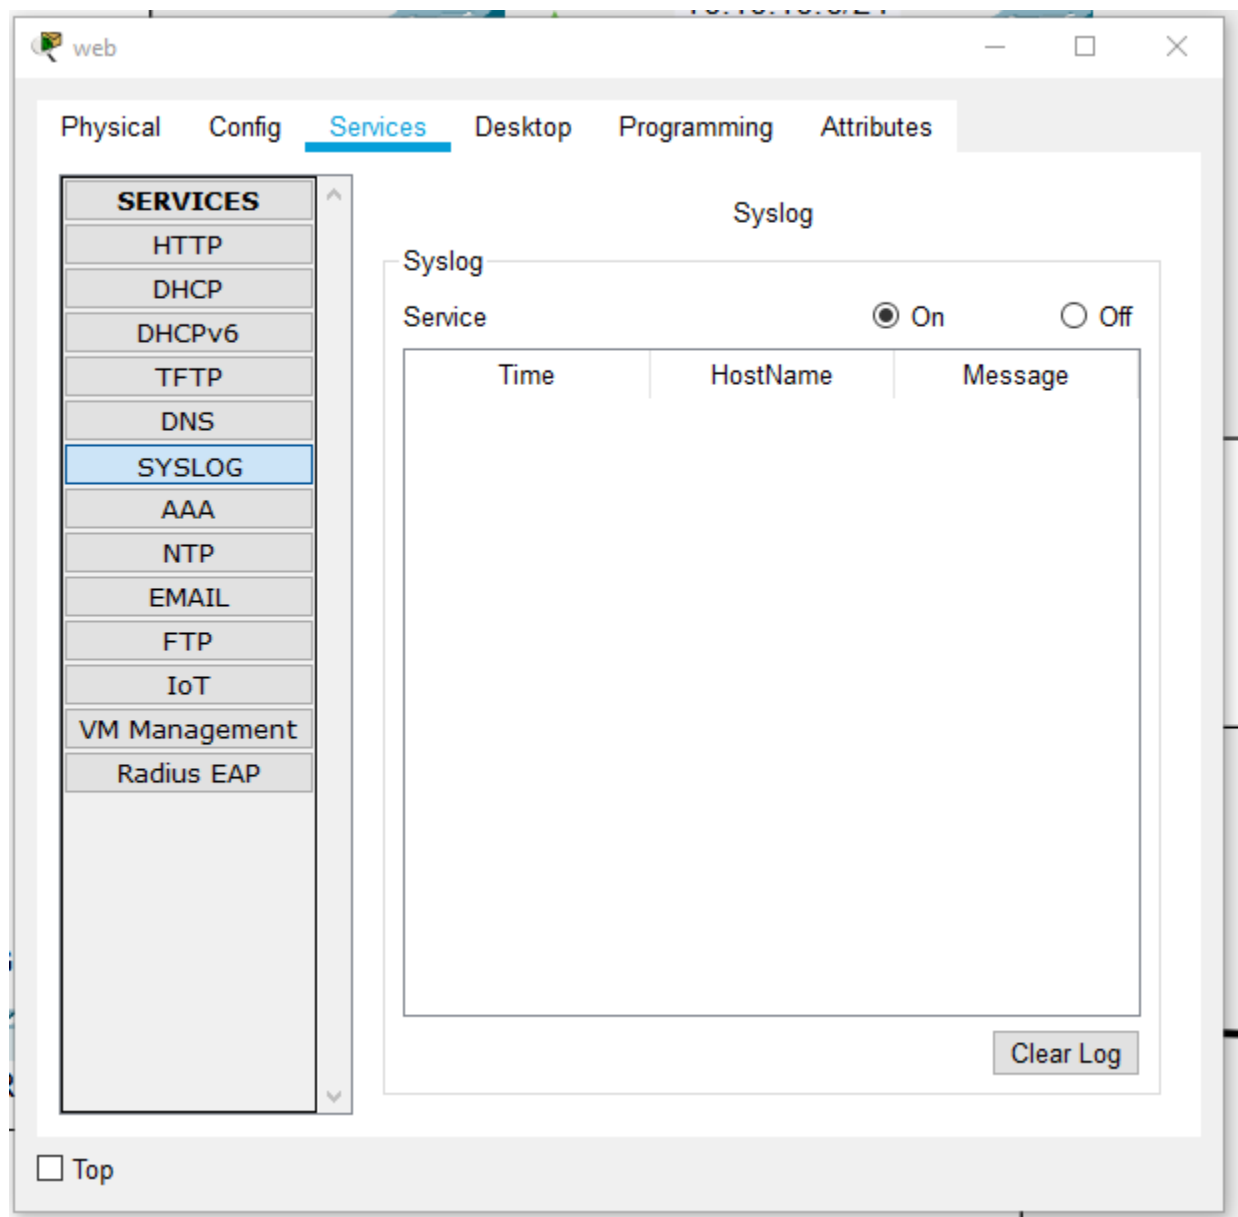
web

Physical Config Services Desktop Programming Attributes

SERVICES
HTTP
DHCP
DHCPv6
TFTP
DNS
SYSLOG
AAA
NTP
EMAIL
FTP
IoT
VM Management
Radius EAP

Syslog

Syslog

Service On Off

| Time | HostName | Message |
|---|---|---|

Clear Log

Top